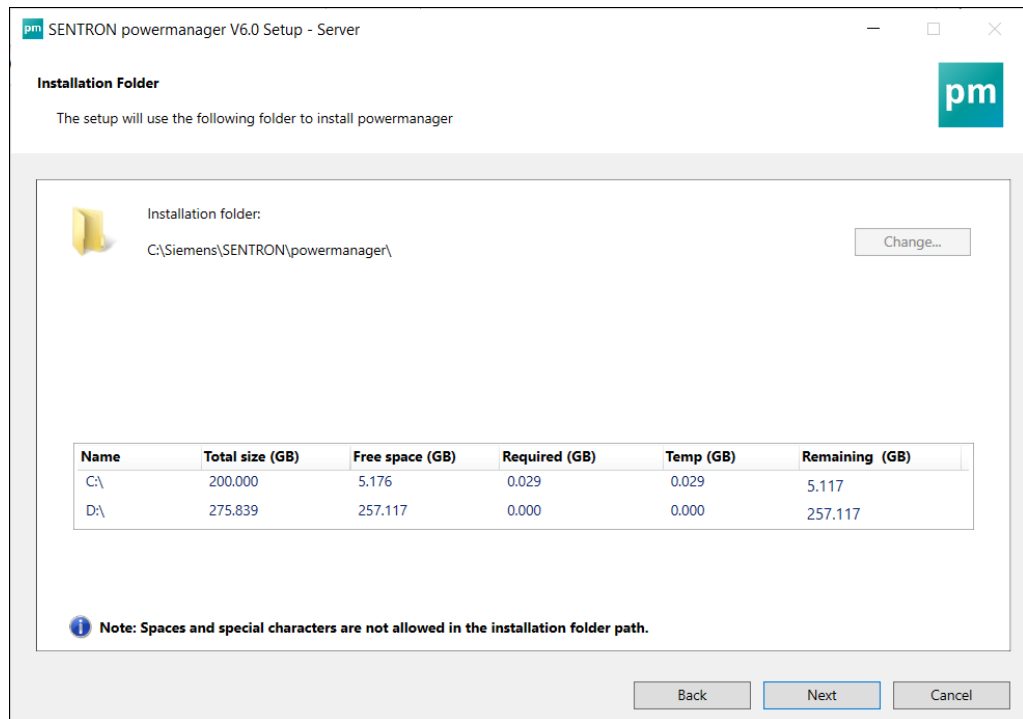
pm SENTRON powermanager V6.0 Setup - Server

Installation Folder

The setup will use the following folder to install powermanager

pm

Installation folder:

C:\Siemens\SENTRON\powermanager\

Change...

| Name | Total size (GB) | Free space (GB) | Required (GB) | Temp (GB) | Remaining (GB) |
|---|---|---|---|---|---|
| C:\ | 200.000 | 5.176 | 0.029 | 0.029 | 5.117 |
| D:\ | 275.839 | 257.117 | 0.000 | 0.000 | 257.117 |

Note: Spaces and special characters are not allowed in the installation folder path.

Back Next Cancel